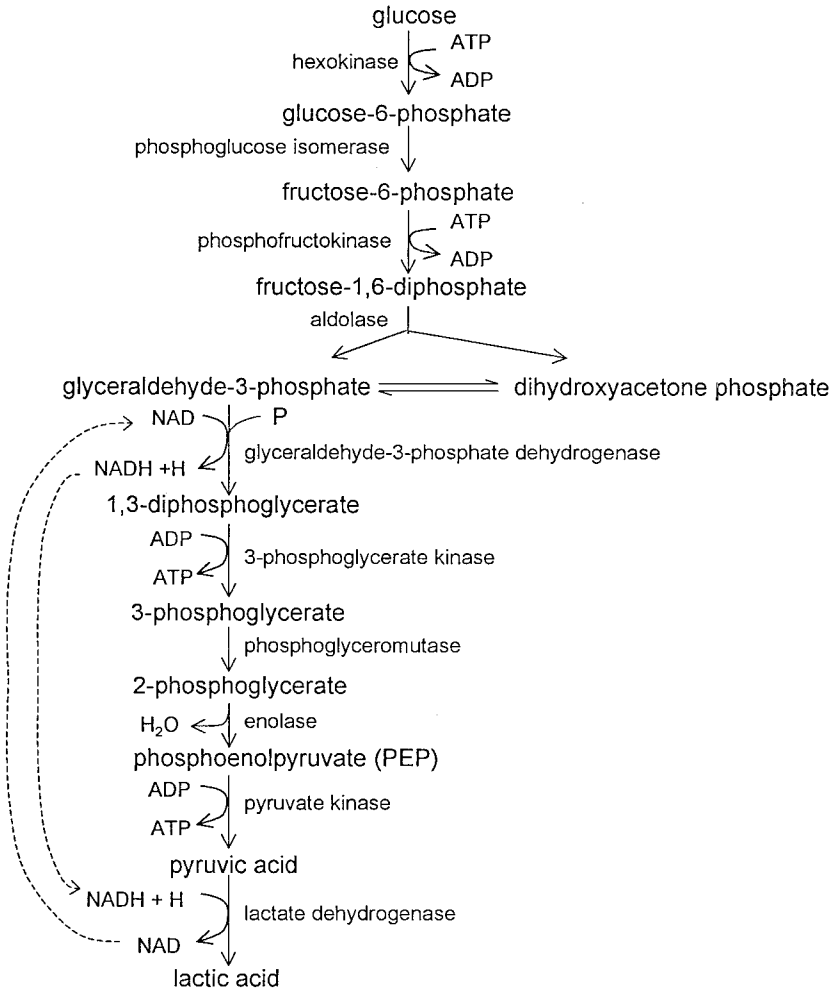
glucose

hexokinase

ATP

ADP

glucose-6-phosphate

phosphoglucose isomerase

fructose-6-phosphate

phosphofructokinase

ATP

ADP

fructose-1,6-diphosphate

aldolase

glyceraldehyde-3-phosphate

dihydroxyacetone phosphate

NAD

P

NADH +H

glyceraldehyde-3-phosphate dehydrogenase

1,3-diphosphoglycerate

ADP

ATP

3-phosphoglycerate kinase

3-phosphoglycerate

phosphoglyceromutase

2-phosphoglycerate

$H_2O$

enolase

phosphoenolpyruvate (PEP)

ADP

ATP

pyruvate kinase

pyruvic acid

NADH + H

NAD

lactate dehydrogenase

lactic acid